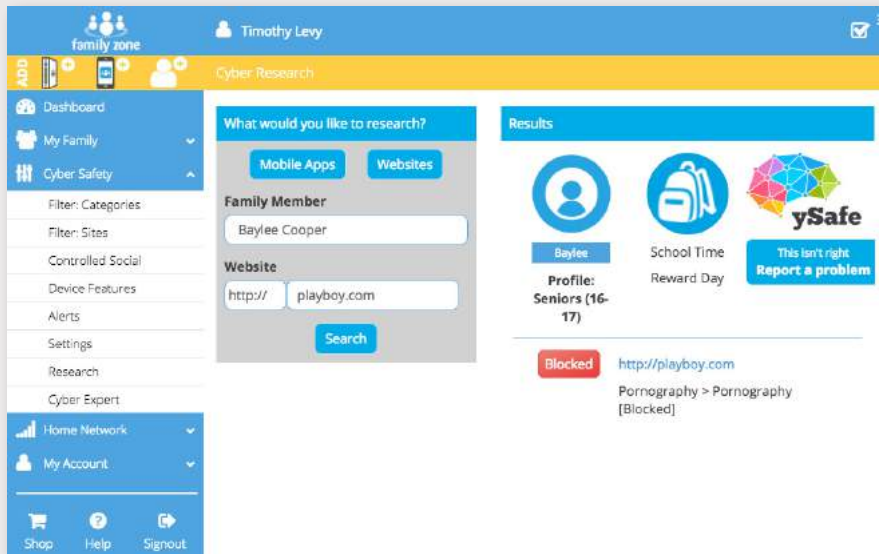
family zone

Timothy Levy

ADD

Cyber Research

Dashboard
My Family
Cyber Safety
Filter: Categories
Filter: Sites
Controlled Social
Device Features
Alerts
Settings
Research
Cyber Expert
Home Network
My Account

Shop
Help
Signout

What would you like to research?

Mobile Apps
Websites

Family Member
Baylee Cooper

Website
http://
playboy.com

Search

Results

Baylee
Profile: Seniors (16-17)

School Time
Reward Day

ySafe
This isn't right
Report a problem

Blocked
http://playboy.com
Pornography > Pornography [Blocked]